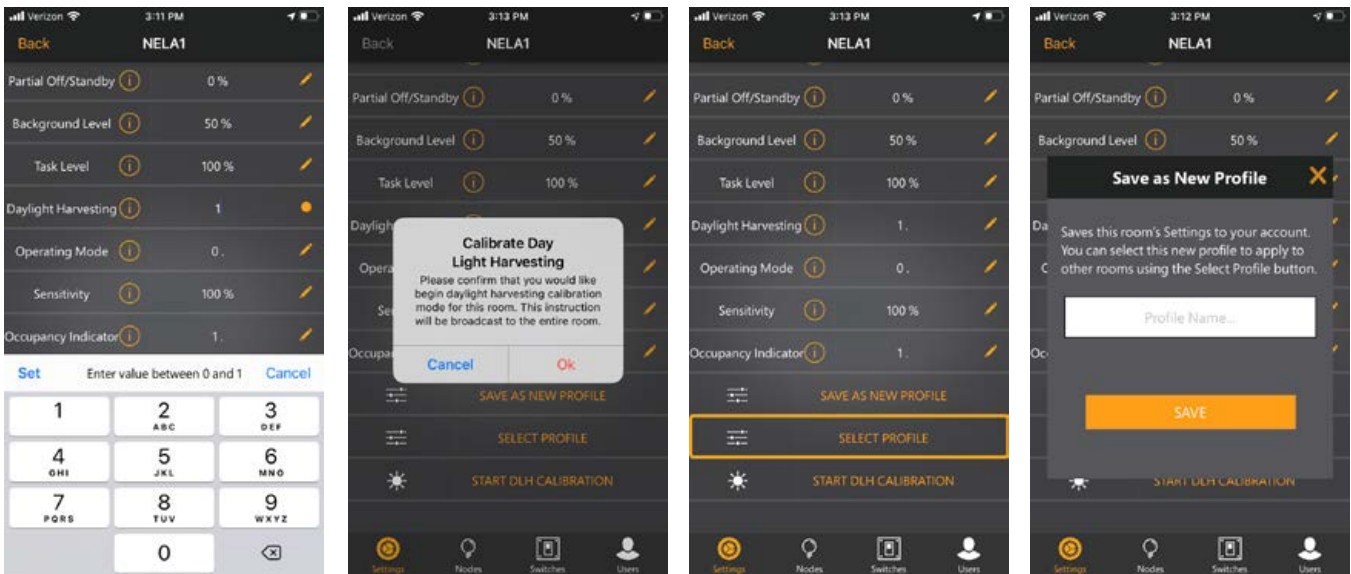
Verizon 3:11 PM
Back NELA1
Partial Off/Standby 0 %
Background Level 50 %
Task Level 100 %
Daylight Harvesting 1
Operating Mode 0 .
Sensitivity 100 %
Occupancy Indicator 1 .
Set Enter value between 0 and 1 Cancel
1
2 ABC
3 DEF
4 GHI
5 JKL
6 MNO
7 PQRS
8 TUV
9 WXYZ
0

Verizon 3:13 PM
Back NELA1
Partial Off/Standby 0 %
Background Level 50 %
Task Level 100 %
Daylig
Opera
Se
Occupa
Calibrate Day Light Harvesting
Please confirm that you would like begin daylight harvesting calibration mode for this room. This instruction will be broadcast to the entire room.
Cancel Ok
SAVE AS NEW PROFILE
SELECT PROFILE
START DLH CALIBRATION
Settings Nodes Switches Users

Verizon 3:13 PM
Back NELA1
Partial Off/Standby 0 %
Background Level 50 %
Task Level 100 %
Daylight Harvesting 1 .
Operating Mode 0 .
Sensitivity 100 %
Occupancy Indicator 1 .
SAVE AS NEW PROFILE
SELECT PROFILE
START DLH CALIBRATION
Settings Nodes Switches Users

Verizon 3:12 PM
Back NELA1
Partial Off/Standby 0 %
Background Level 50 %
Save as New Profile
Saves this room's Settings to your account. You can select this new profile to apply to other rooms using the Select Profile button.
Profile Name...
SAVE
START DLH CALIBRATION
Settings Nodes Switches Users